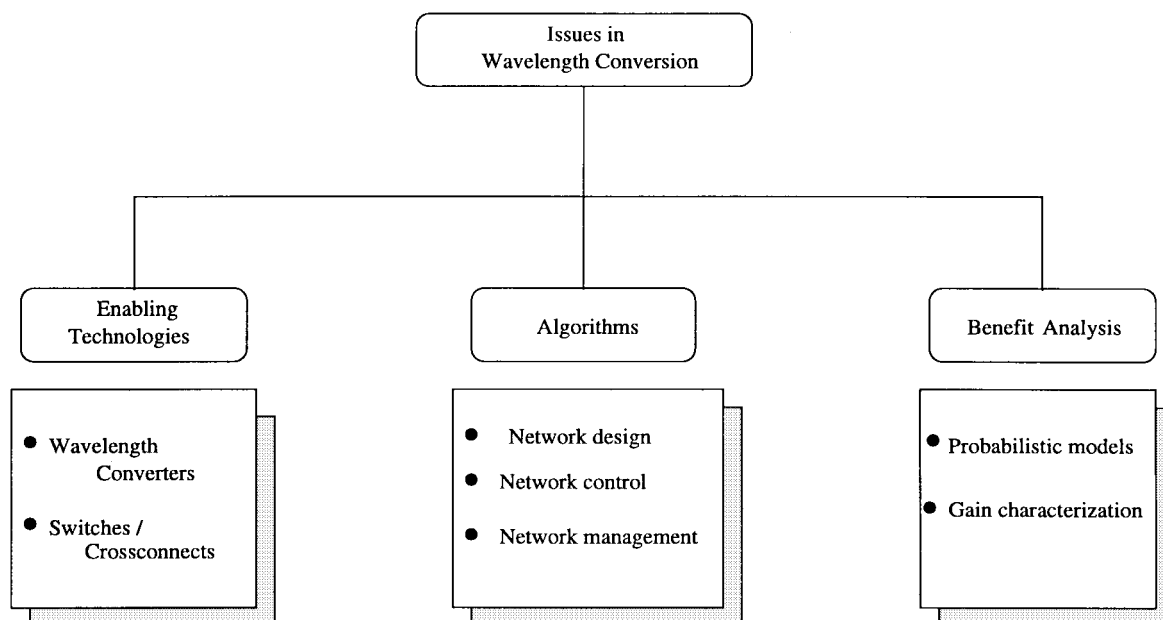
Issues in Wavelength Conversion

Enabling Technologies

Algorithms

Benefit Analysis

- Wavelength Converters
- Switches / Crossconnects

- Network design
- Network control
- Network management

- Probabilistic models
- Gain characterization